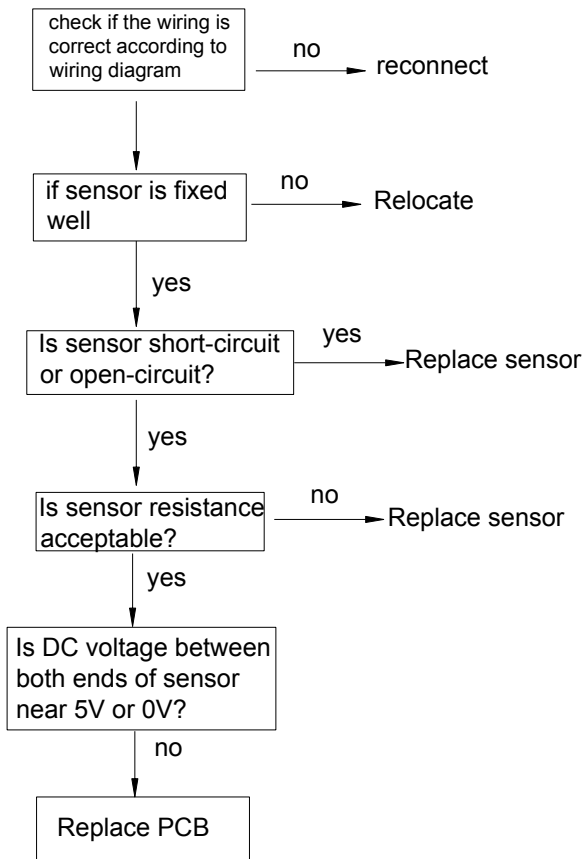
check if the wiring is correct according to wiring diagram

no

reconnect

if sensor is fixed well

no

Relocate

yes

Is sensor short-circuit or open-circuit?

yes

Replace sensor

yes

Is sensor resistance acceptable?

no

Replace sensor

yes

Is DC voltage between both ends of sensor near 5V or 0V?

no

Replace PCB